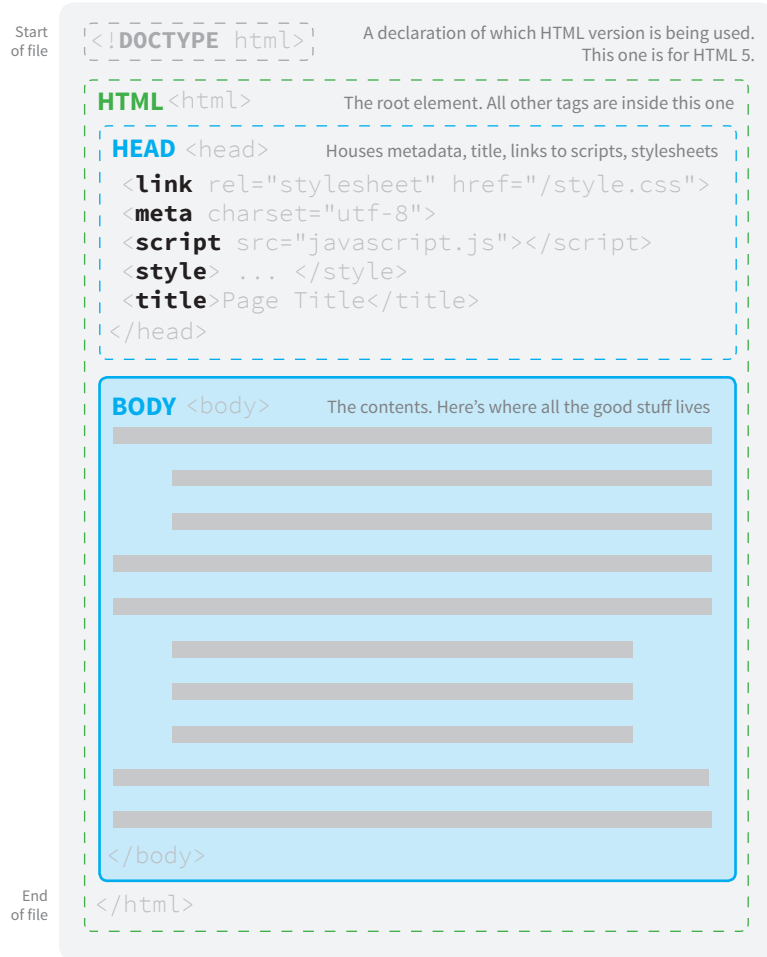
Start of file

<!DOCTYPE html>

A declaration of which HTML version is being used. This one is for HTML 5.

HTML <html>

The root element. All other tags are inside this one

HEAD <head>

Houses metadata, title, links to scripts, stylesheets

<link rel="stylesheet" href="/style.css">
<meta charset="utf-8">
<script src="javascript.js"></script>
<style> ... </style>
<title>Page Title</title>
</head>

BODY <body>

The contents. Here's where all the good stuff lives

</body>

End of file

</html>